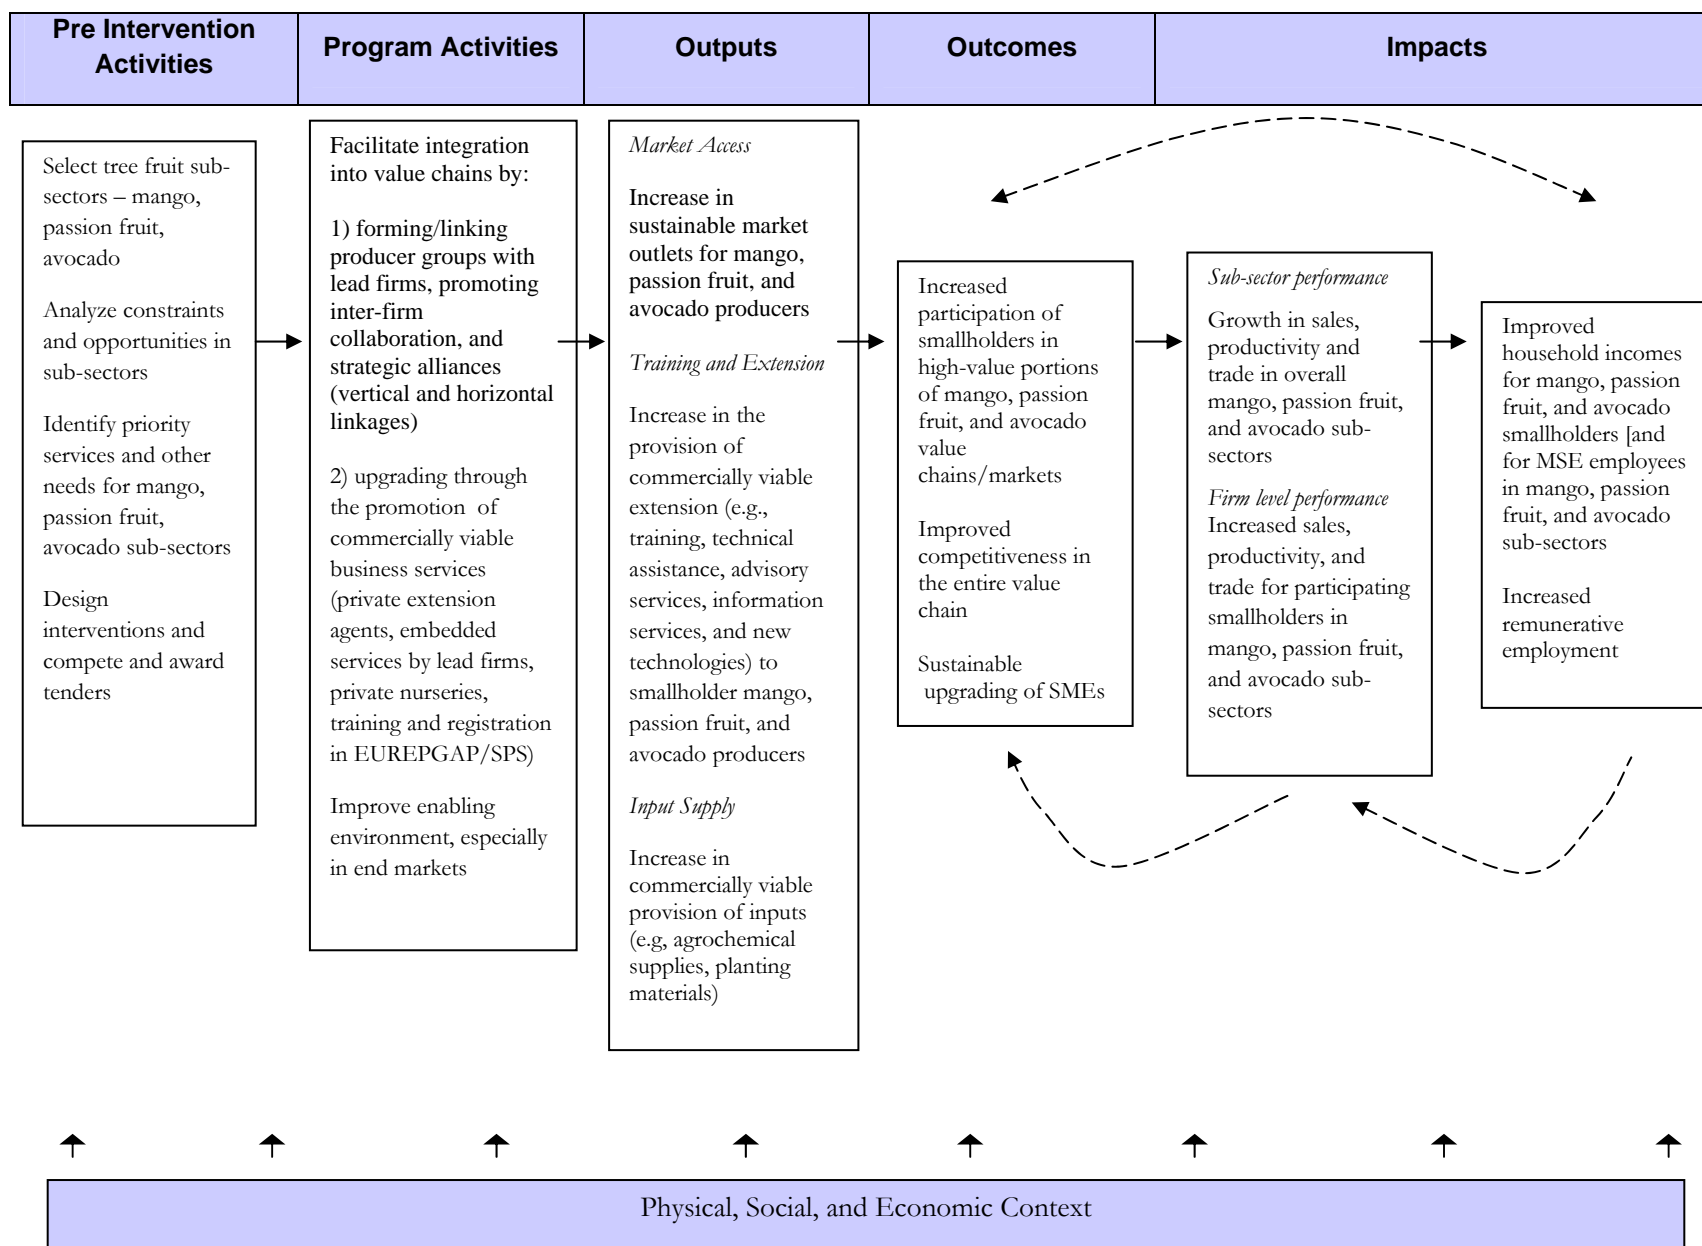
| Pre Intervention Activities | Program Activities | Outputs | Outcomes | Impacts |
|---|---|---|---|---|

Select tree fruit sub-sectors – mango, passion fruit, avocado

Analyze constraints and opportunities in sub-sectors

Identify priority services and other needs for mango, passion fruit, avocado sub-sectors

Design interventions and compete and award tenders

Facilitate integration into value chains by:

1) forming/linking producer groups with lead firms, promoting inter-firm collaboration, and strategic alliances (vertical and horizontal linkages)

2) upgrading through the promotion of commercially viable business services (private extension agents, embedded services by lead firms, private nurseries, training and registration in EUREPGAP/SPS)

Improve enabling environment, especially in end markets

Market Access

Increase in sustainable market outlets for mango, passion fruit, and avocado producers

Training and Extension

Increase in the provision of commercially viable extension (e.g., training, technical assistance, advisory services, information services, and new technologies) to smallholder mango, passion fruit, and avocado producers

Input Supply

Increase in commercially viable provision of inputs (e.g, agrochemical supplies, planting materials)

Increased participation of smallholders in high-value portions of mango, passion fruit, and avocado value chains/markets

Improved competitiveness in the entire value chain

Sustainable upgrading of SMEs

Sub-sector performance

Growth in sales, productivity and trade in overall mango, passion fruit, and avocado sub-sectors

Firm level performance

Increased sales, productivity, and trade for participating smallholders in mango, passion fruit, and avocado sub-sectors

Improved household incomes for mango, passion fruit, and avocado smallholders [and for MSE employees in mango, passion fruit, and avocado sub-sectors

Increased remunerative employment

Physical, Social, and Economic Context